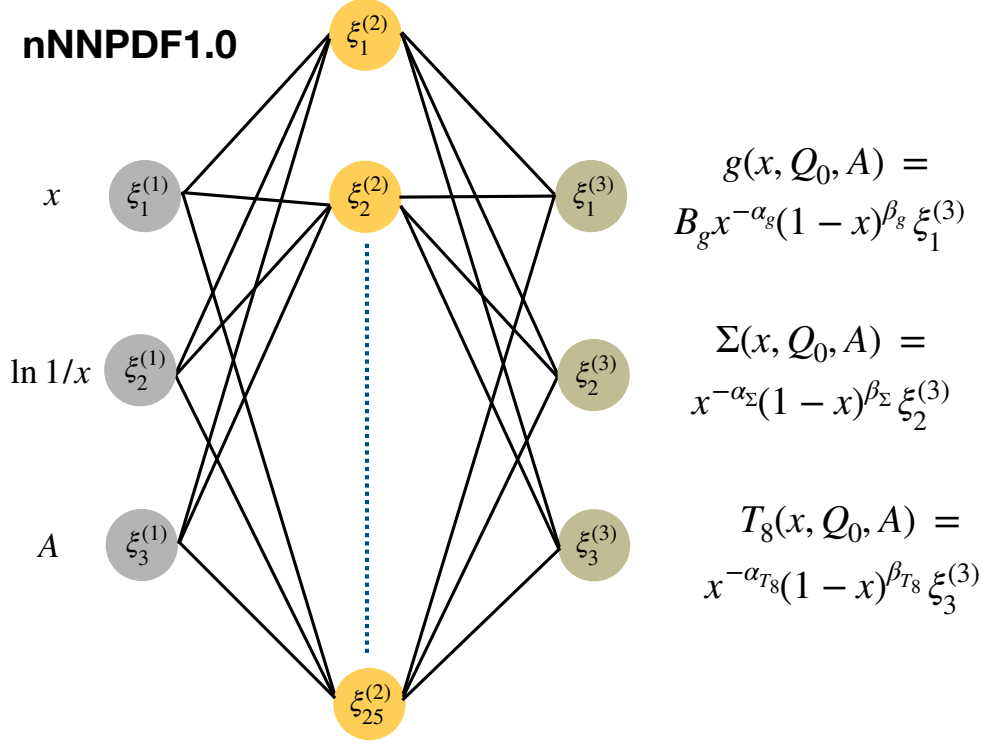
nNNPDF1.0

$x$

$\ln 1/x$

$A$

$\xi_1^{(1)}$

$\xi_2^{(1)}$

$\xi_3^{(1)}$

$\xi_1^{(2)}$

$\xi_2^{(2)}$

$\xi_{25}^{(2)}$

$\xi_1^{(3)}$

$\xi_2^{(3)}$

$\xi_3^{(3)}$

$g(x, Q_0, A) = B_g x^{-\alpha_g}(1-x)^{\beta_g}\,\xi_1^{(3)}$

$\Sigma(x, Q_0, A) = x^{-\alpha_\Sigma}(1-x)^{\beta_\Sigma}\,\xi_2^{(3)}$

$T_8(x, Q_0, A) = x^{-\alpha_{T_8}}(1-x)^{\beta_{T_8}}\,\xi_3^{(3)}$